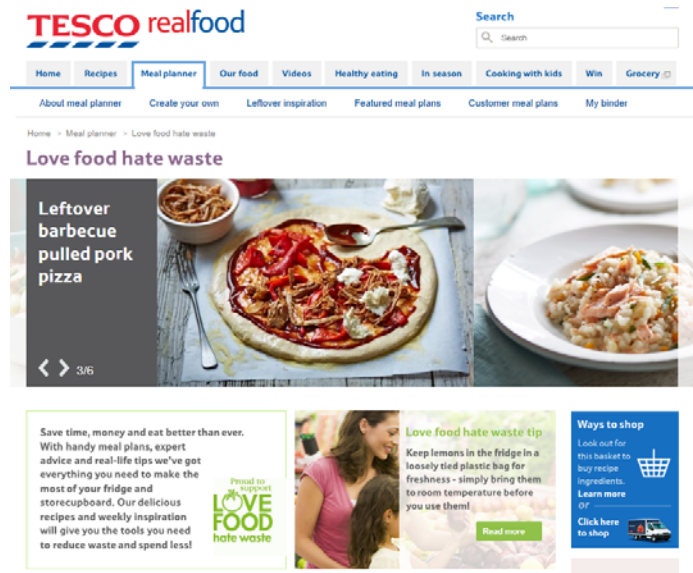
TESCO realfood

Search

Search

Home | Recipes | Meal planner | Our food | Videos | Healthy eating | In season | Cooking with kids | Win | Grocery

About meal planner | Create your own | Leftover inspiration | Featured meal plans | Customer meal plans | My binder

Home > Meal planner > Love food hate waste

Love food hate waste

Leftover barbecue pulled pork pizza

3/6

Save time, money and eat better than ever. With handy meal plans, expert advice and real-life tips we've got everything you need to make the most of your fridge and storecupboard. Our delicious recipes and weekly inspiration will give you the tools you need to reduce waste and spend less!

Proud to support LOVE FOOD hate waste

Love food hate waste tip

Keep lemons in the fridge in a loosely tied plastic bag for freshness - simply bring them to room temperature before you use them!

Read more

Ways to shop

Look out for this basket to buy recipe ingredients.

Learn more

or

Click here to shop